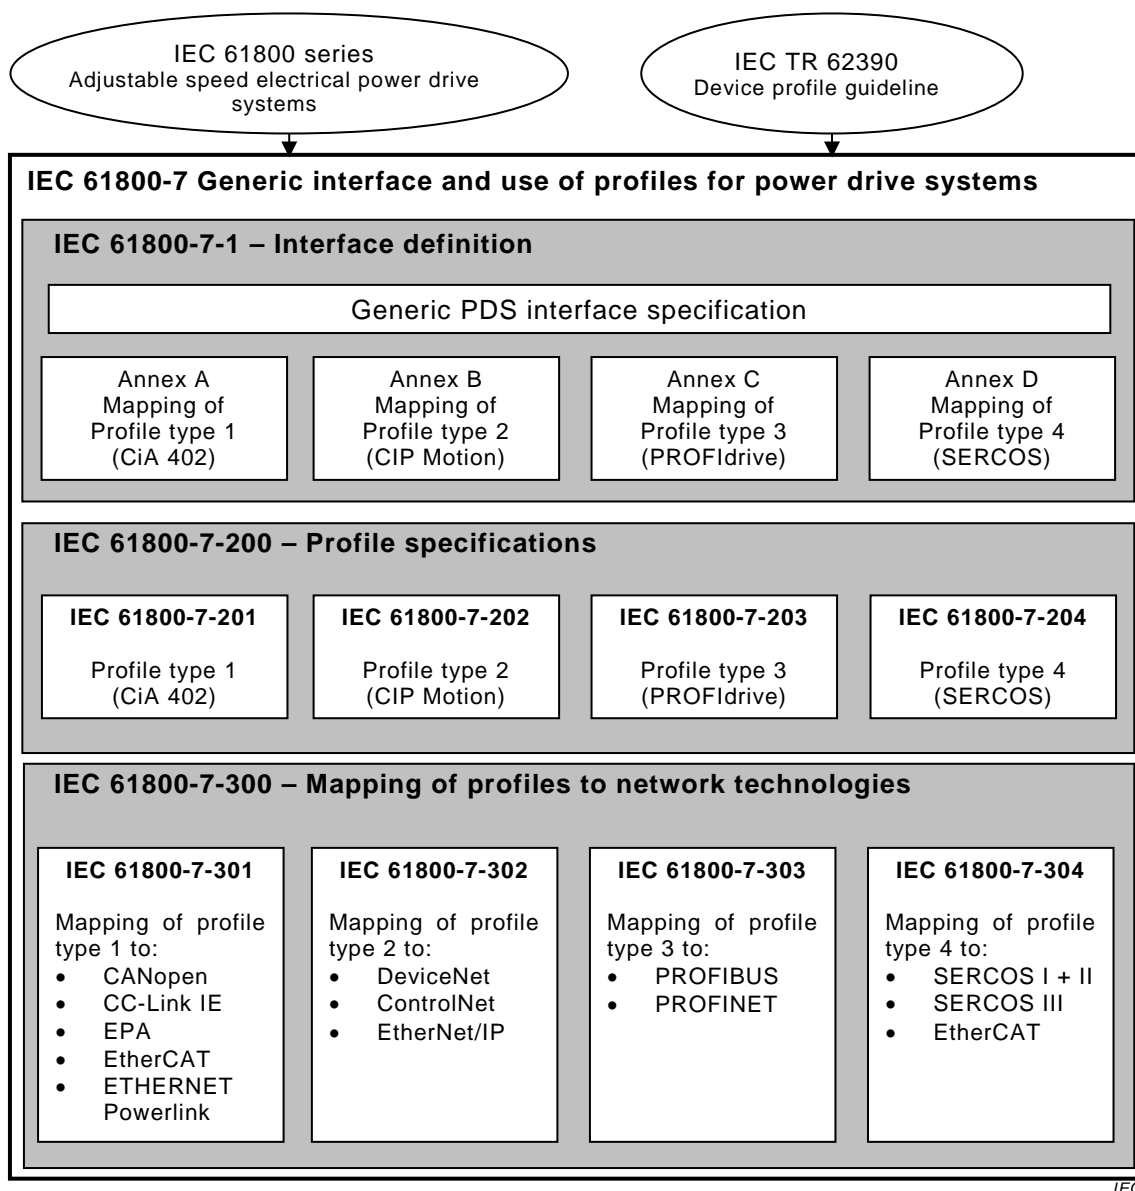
IEC 61800 series
Adjustable speed electrical power drive systems

IEC TR 62390
Device profile guideline

IEC 61800-7 Generic interface and use of profiles for power drive systems

IEC 61800-7-1 – Interface definition

Generic PDS interface specification

Annex A
Mapping of Profile type 1 (CiA 402)

Annex B
Mapping of Profile type 2 (CIP Motion)

Annex C
Mapping of Profile type 3 (PROFIdrive)

Annex D
Mapping of Profile type 4 (SERCOS)

IEC 61800-7-200 – Profile specifications

IEC 61800-7-201

Profile type 1 (CiA 402)

IEC 61800-7-202

Profile type 2 (CIP Motion)

IEC 61800-7-203

Profile type 3 (PROFIdrive)

IEC 61800-7-204

Profile type 4 (SERCOS)

IEC 61800-7-300 – Mapping of profiles to network technologies

IEC 61800-7-301

Mapping of profile type 1 to:
- CANopen
- CC-Link IE
- EPA
- EtherCAT
- ETHERNET Powerlink

IEC 61800-7-302

Mapping of profile type 2 to:
- DeviceNet
- ControlNet
- EtherNet/IP

IEC 61800-7-303

Mapping of profile type 3 to:
- PROFIBUS
- PROFINET

IEC 61800-7-304

Mapping of profile type 4 to:
- SERCOS I + II
- SERCOS III
- EtherCAT

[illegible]